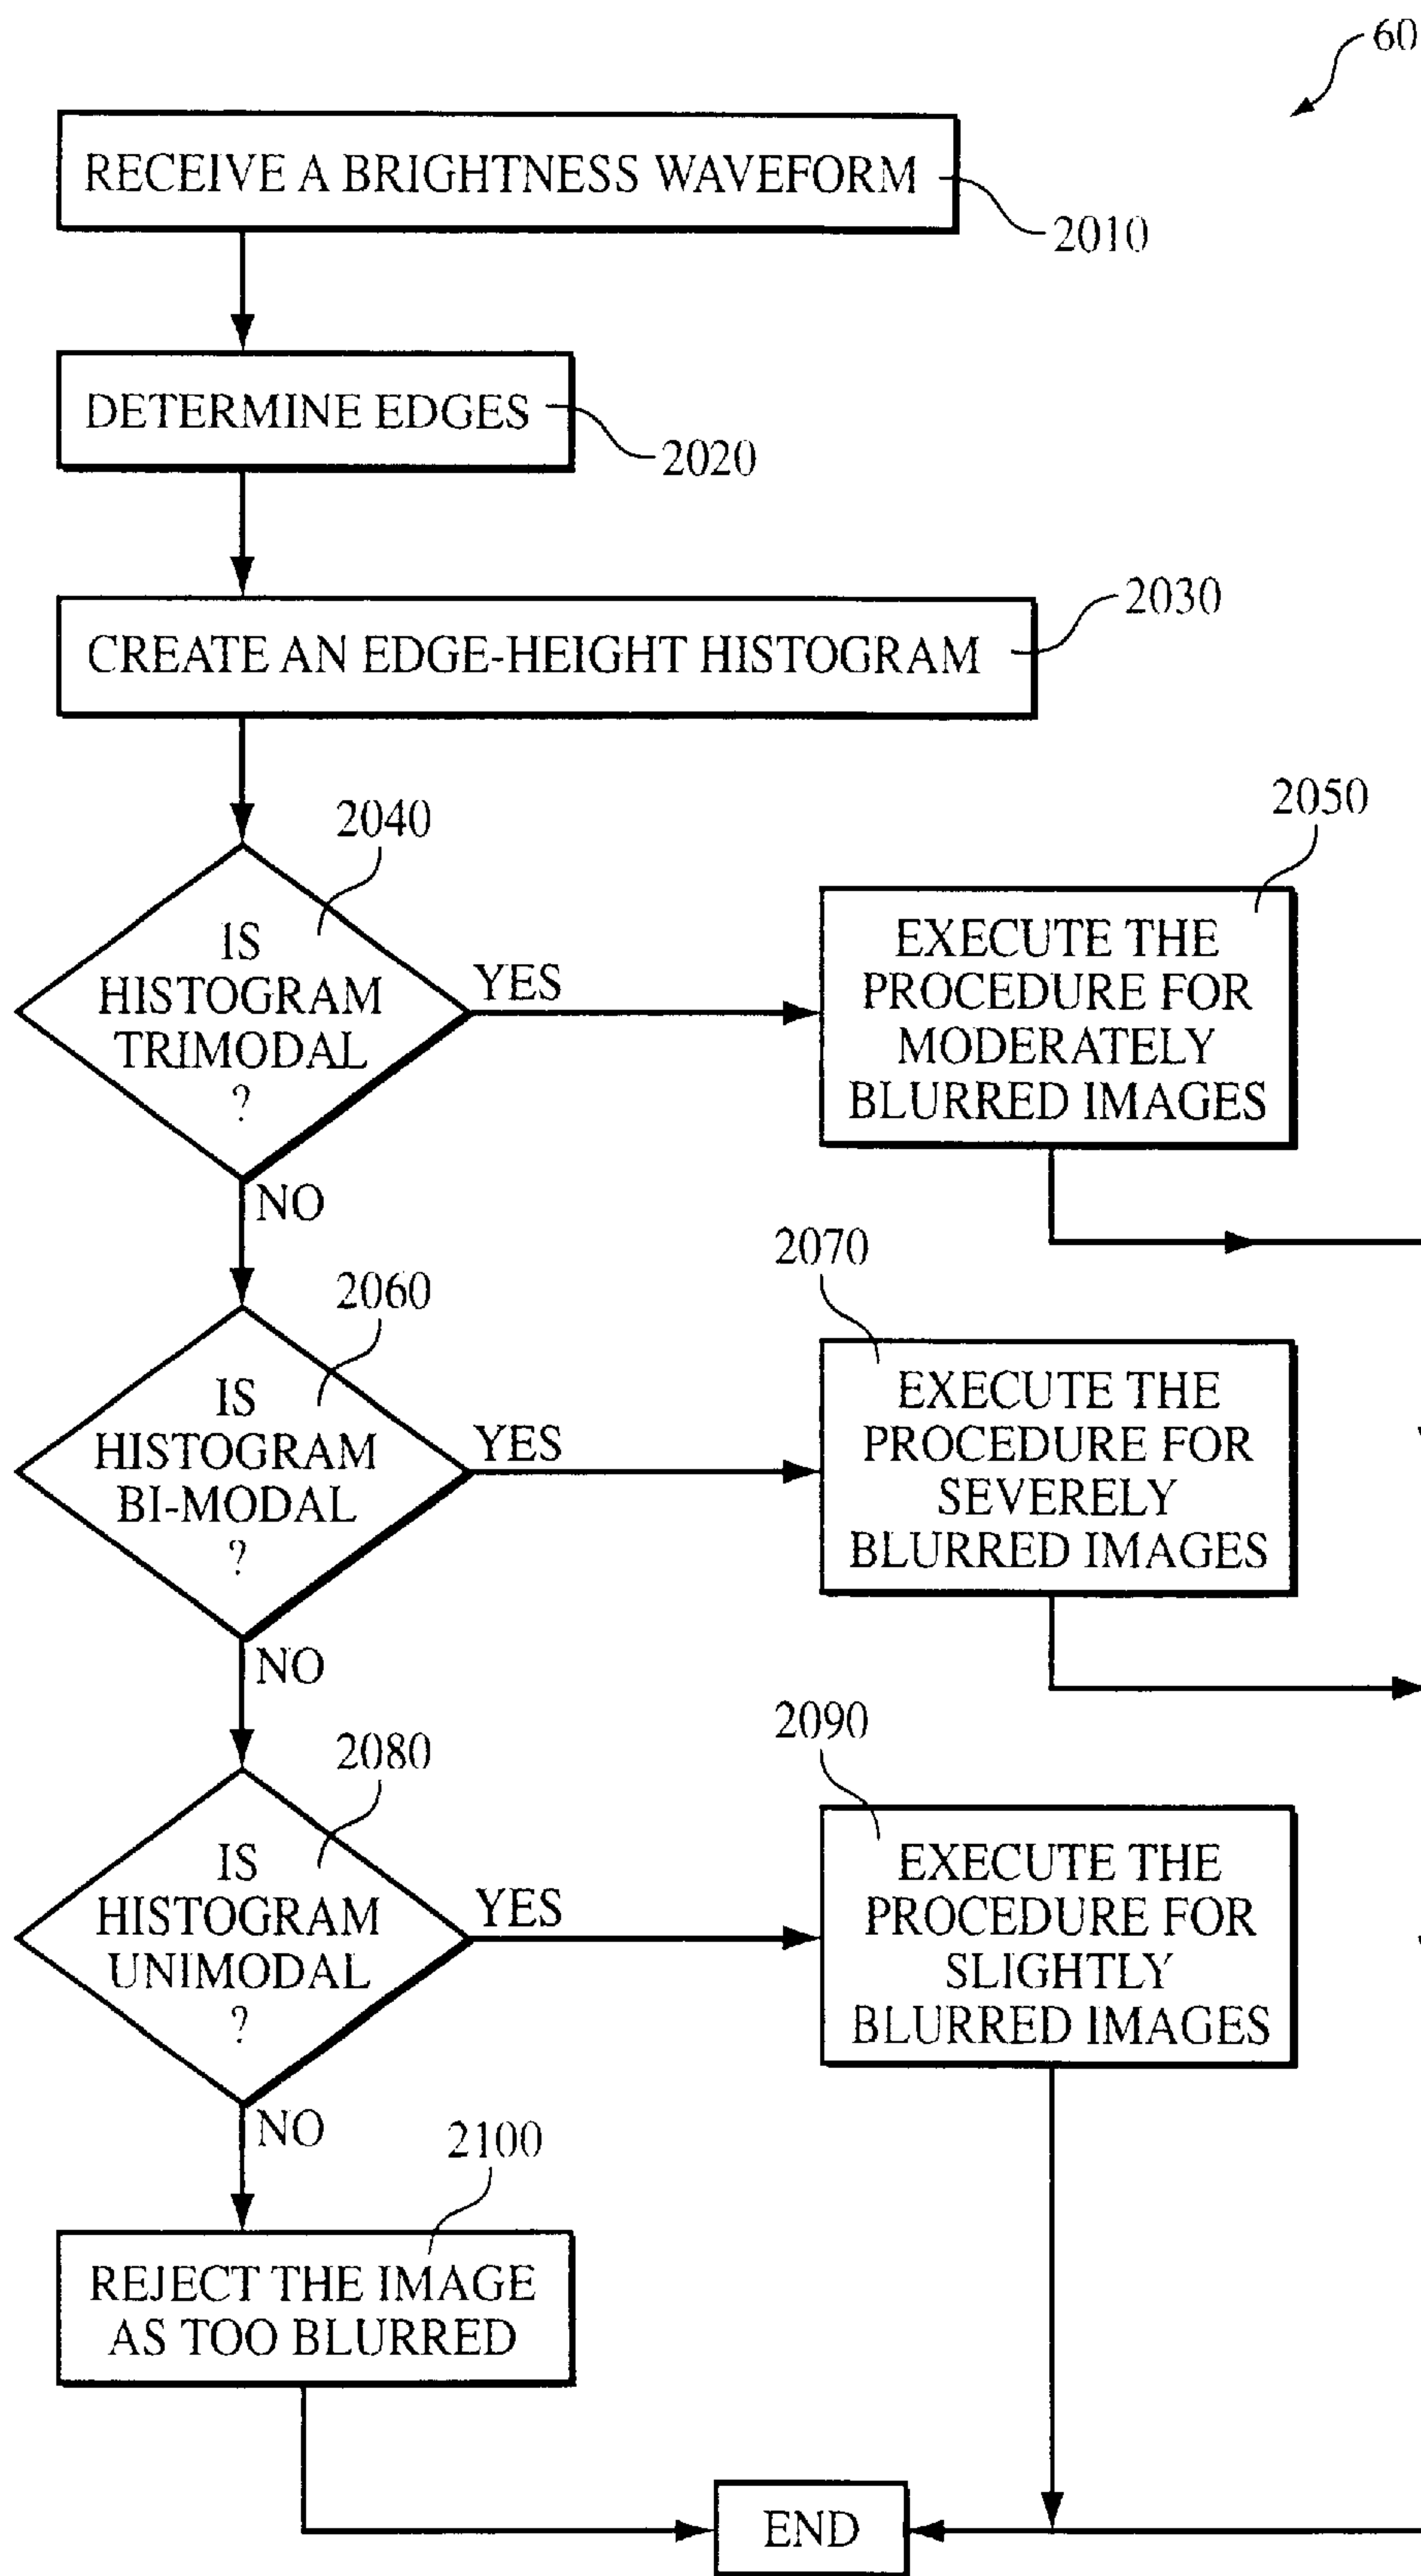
60

RECEIVE A BRIGHTNESS WAVEFORM
2010

DETERMINE EDGES
2020

CREATE AN EDGE-HEIGHT HISTOGRAM
2030

2040
IS HISTOGRAM TRIMODAL ?
YES
NO

2050
EXECUTE THE PROCEDURE FOR MODERATELY BLURRED IMAGES

2060
IS HISTOGRAM BI-MODAL ?
YES
NO

2070
EXECUTE THE PROCEDURE FOR SEVERELY BLURRED IMAGES

2080
IS HISTOGRAM UNIMODAL ?
YES
NO

2090
EXECUTE THE PROCEDURE FOR SLIGHTLY BLURRED IMAGES

2100
REJECT THE IMAGE AS TOO BLURRED

END